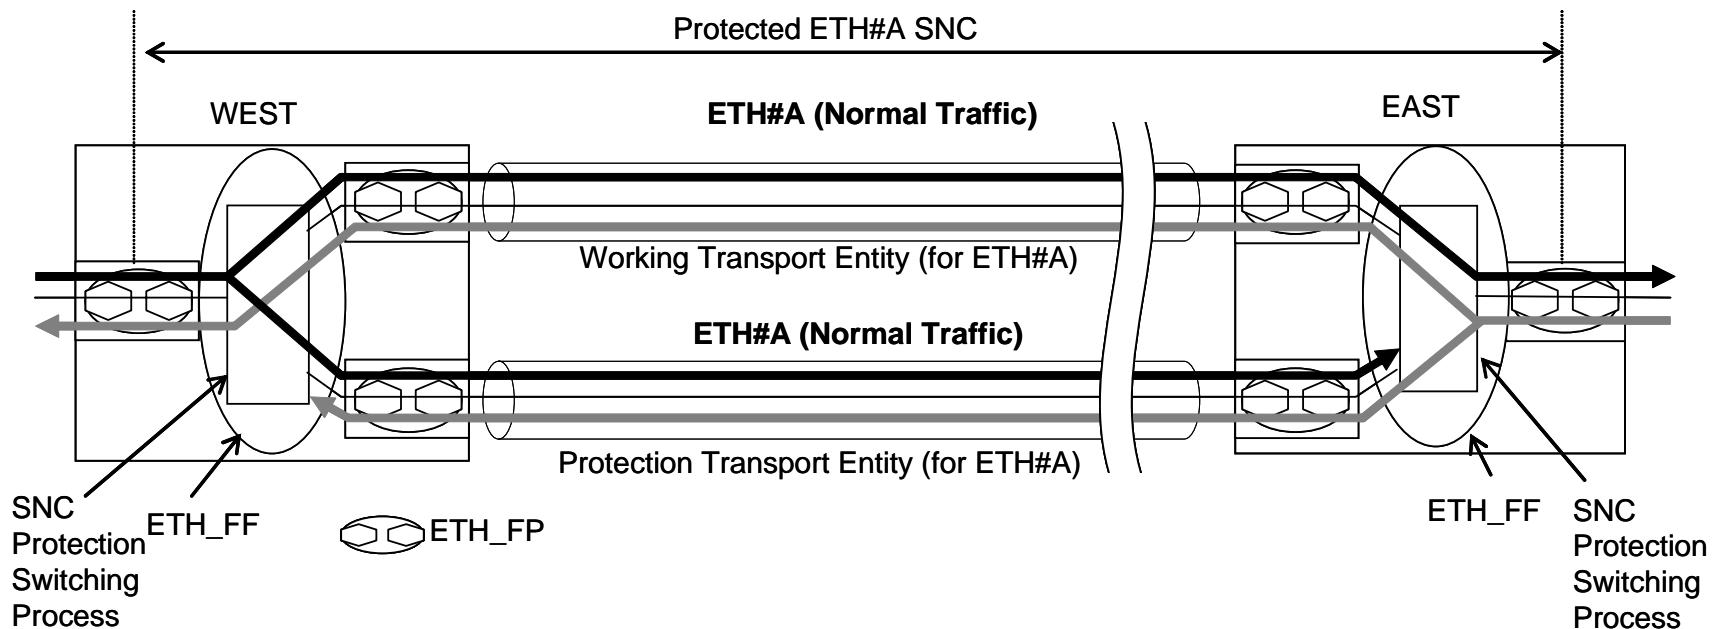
Protected ETH#A SNC

WEST

ETH#A (Normal Traffic)

EAST

Working Transport Entity (for ETH#A)

ETH#A (Normal Traffic)

Protection Transport Entity (for ETH#A)

SNC Protection Switching Process

ETH_FF

ETH_FP

ETH_FF

SNC Protection Switching Process